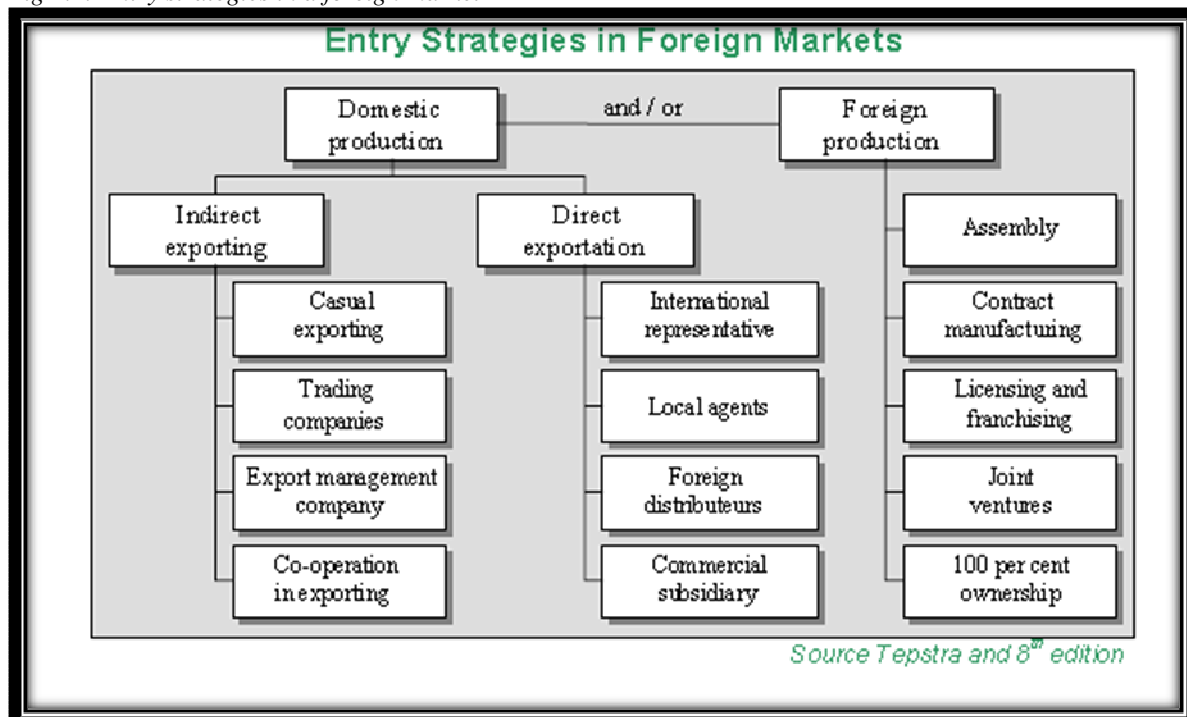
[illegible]

Entry Strategies in Foreign Markets

Domestic production

and / or

Foreign production

Indirect exporting

Direct exportation

Assembly

Casual exporting

International representative

Contract manufacturing

Trading companies

Local agents

Licensing and franchising

Export management company

Foreign distributeurs

Joint ventures

Co-operation in exporting

Commercial subsidiary

100 per cent ownership

Source Tepstra and $8^{th}$ edition